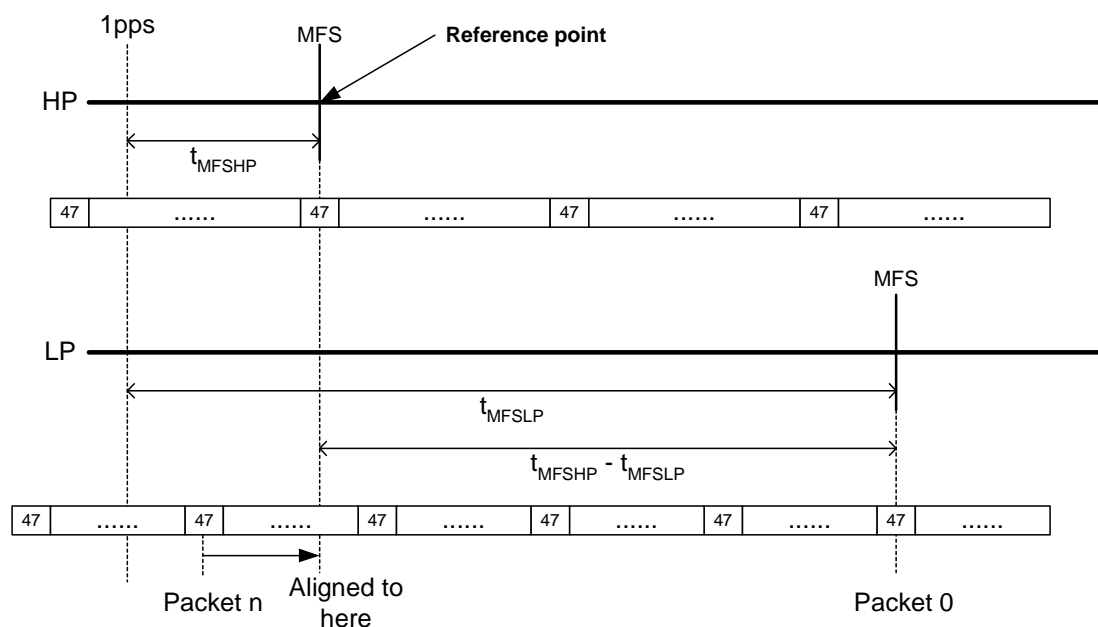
1pps

MFS

Reference point

HP

$t_{MFSHP}$

| 47 | ...... | 47 | ...... | 47 | ...... | 47 | ...... |
|---|---|---|---|---|---|---|---|

MFS

LP

$t_{MFSLP}$

$t_{MFSHP} - t_{MFSLP}$

| 47 | ...... | 47 | ...... | 47 | ...... | 47 | ...... | 47 | ...... | 47 | ...... |
|---|---|---|---|---|---|---|---|---|---|---|---|

Packet n

Aligned to here

Packet 0